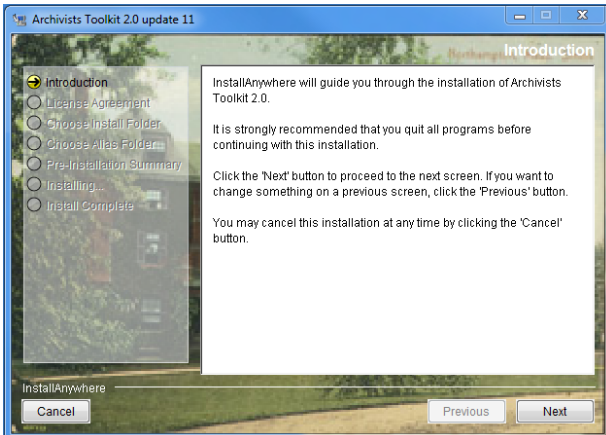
Archivists Toolkit 2.0 update 11

Introduction

Introduction
License Agreement
Choose Install Folder
Choose Alias Folder
Pre-Installation Summary
Installing...
Install Complete

InstallAnywhere will guide you through the installation of Archivists Toolkit 2.0.

It is strongly recommended that you quit all programs before continuing with this installation.

Click the 'Next' button to proceed to the next screen. If you want to change something on a previous screen, click the 'Previous' button.

You may cancel this installation at any time by clicking the 'Cancel' button.

InstallAnywhere

Cancel

Previous

Next